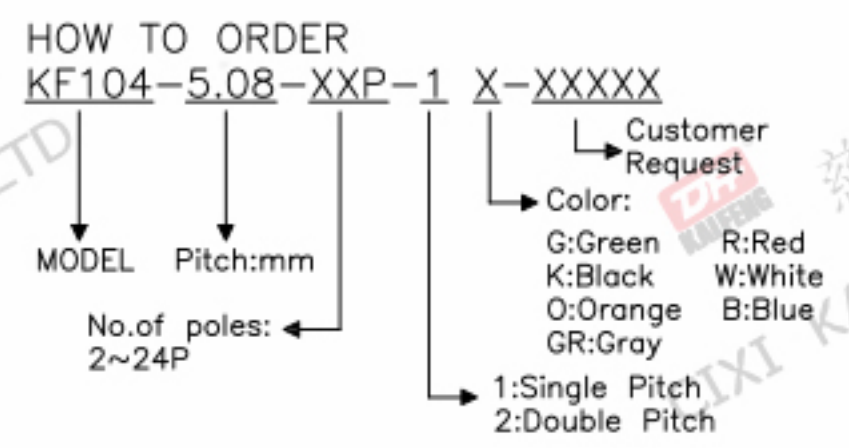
HOW TO ORDER
KF104-5.08-XXP-1 X-XXXXX

Customer Request

Color:

G:Green R:Red
K:Black W:White
O:Orange B:Blue
GR:Gray

MODEL Pitch:mm

No.of poles: 2~24P

1:Single Pitch
2:Double Pitch

DH KAIFENG

LTD

CIXI KA